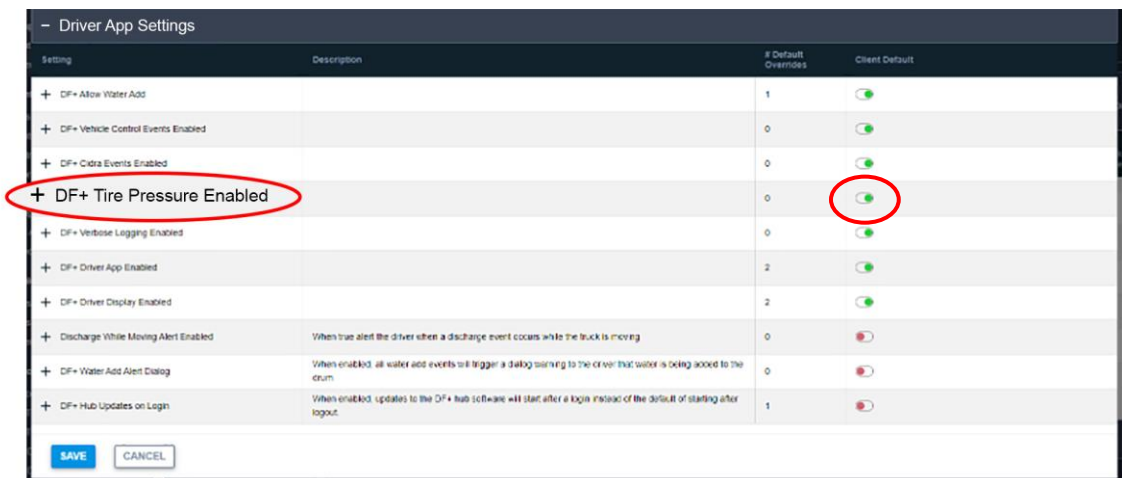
− Driver App Settings

| Setting | Description | # Default Overrides | Client Default |
|---|---|---|---|
| + DF+ Allow Water Add | | 1 | |
| + DF+ Vehicle Control Events Enabled | | 0 | |
| + DF+ Cidra Events Enabled | | 0 | |
| + DF+ Tire Pressure Enabled | | 0 | |
| + DF+ Verbose Logging Enabled | | 0 | |
| + DF+ Driver App Enabled | | 2 | |
| + DF+ Driver Display Enabled | | 2 | |
| + Discharge While Moving Alert Enabled | When true alert the driver when a discharge event occurs while the truck is moving | 0 | |
| + DF+ Water Add Alert Dialog | When enabled, all water add events will trigger a dialog warning to the driver that water is being added to the drum | 0 | |
| + DF+ Hub Updates on Login | When enabled, updates to the DF+ hub software will start after a login instead of the default of starting after logout. | 1 | |

SAVE CANCEL